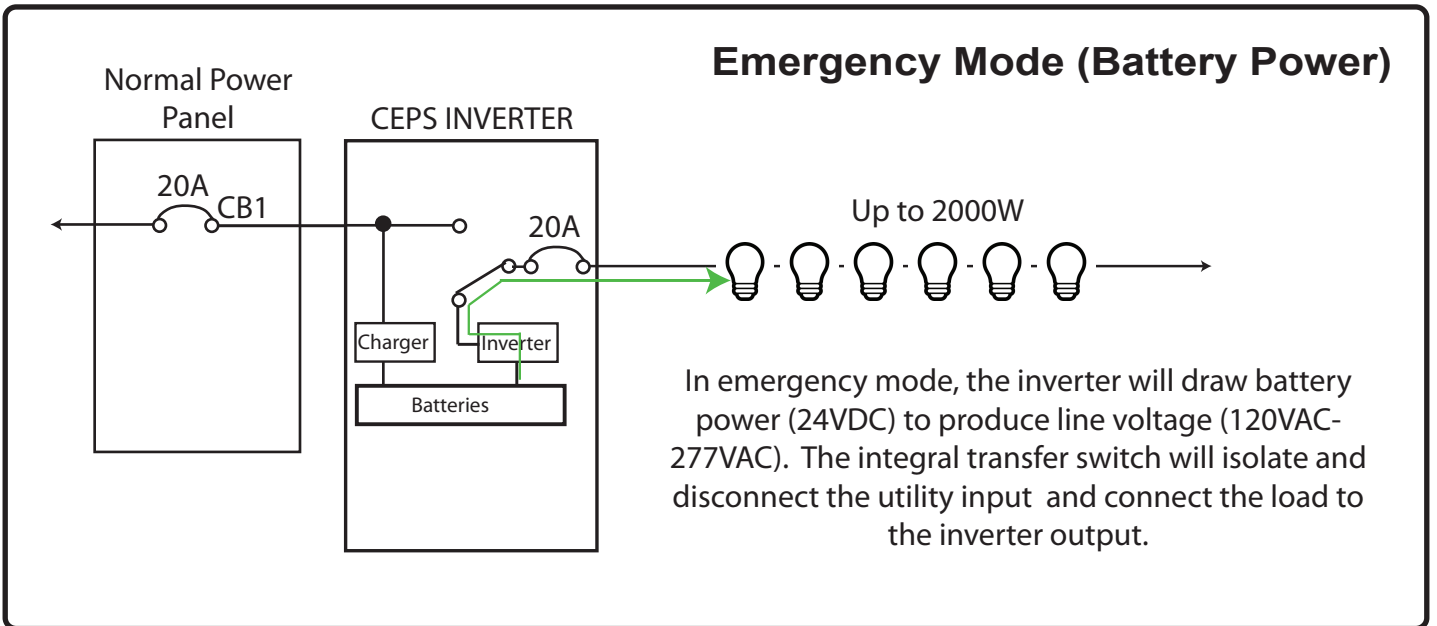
Emergency Mode (Battery Power)

Normal Power Panel

CEPS INVERTER

20A

CB1

20A

Up to 2000W

Charger

Inverter

Batteries

In emergency mode, the inverter will draw battery power (24VDC) to produce line voltage (120VAC-277VAC). The integral transfer switch will isolate and disconnect the utility input and connect the load to the inverter output.